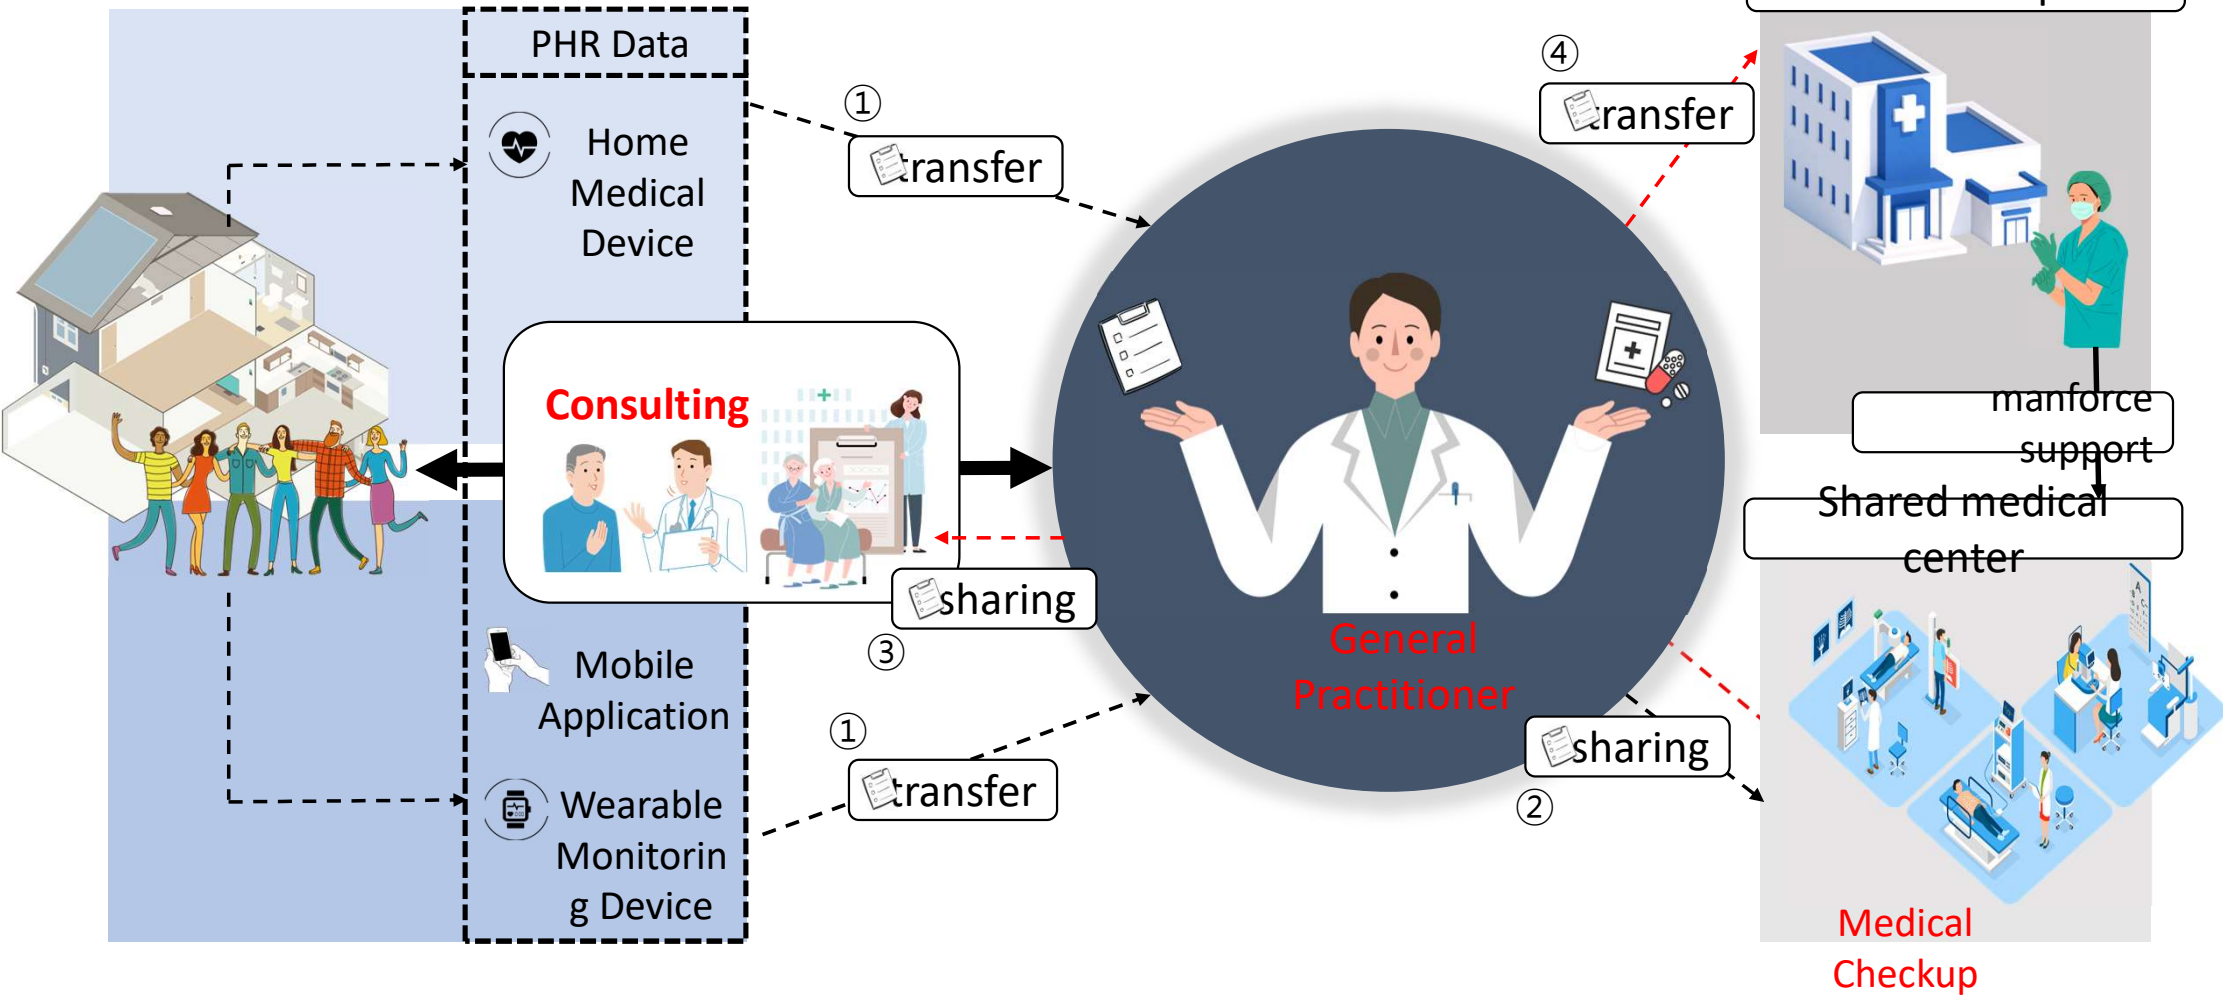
PHR Data

Home Medical Device

Consulting

Mobile Application

Wearable Monitorin g Device

①

transfer

①

transfer

sharing

③

General Practitioner

④

transfer

manforce support

Shared medical center

sharing

②

Medical Checkup